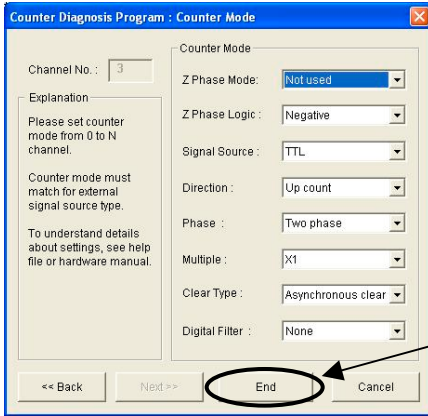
Counter Diagnosis Program : Counter Mode

Channel No. : 3

Explanation

Please set counter mode from 0 to N channel.

Counter mode must match for external signal source type.

To understand details about settings, see help file or hardware manual.

Counter Mode

Z Phase Mode: Not used

Z Phase Logic : Negative

Signal Source : TTL

Direction : Up count

Phase : Two phase

Multiple : X1

Clear Type : Asynchronous clear

Digital Filter : None

<< Back

Next >>

End

Cancel